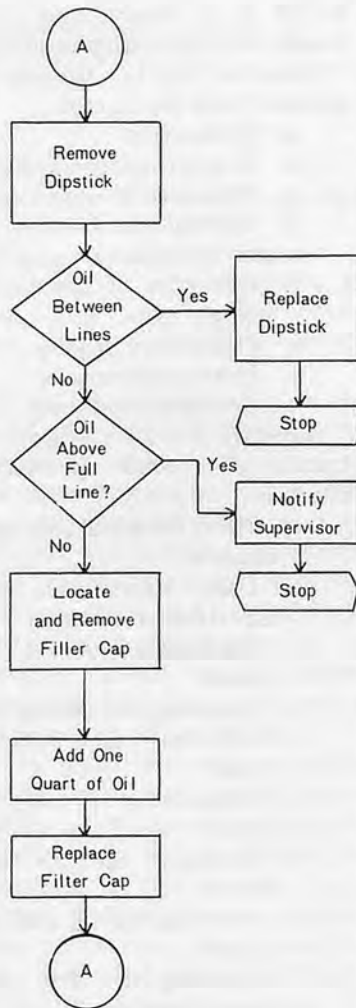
A

Remove Dipstick

Oil Between Lines

Yes

Replace Dipstick

Stop

No

Oil Above Full Line?

Yes

Notify Supervisor

Stop

No

Locate and Remove Filler Cap

Add One Quart of Oil

Replace Filter Cap

A